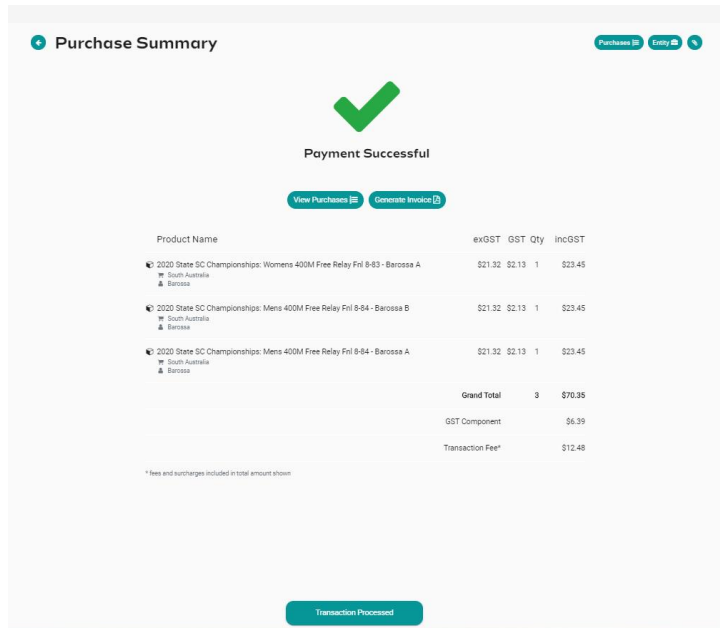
Purchase Summary

Purchases Entity

Payment Successful

View Purchases Generate Invoice

| Product Name | exGST | GST | Qty | incGST |
|---|---|---|---|---|
| 2020 State SC Championships: Womens 400M Free Relay Fnl 8-83 - Barossa A<br>South Australia<br>Barossa | $21.32 | $2.13 | 1 | $23.45 |
| 2020 State SC Championships: Mens 400M Free Relay Fnl 8-84 - Barossa B<br>South Australia<br>Barossa | $21.32 | $2.13 | 1 | $23.45 |
| 2020 State SC Championships: Mens 400M Free Relay Fnl 8-84 - Barossa A<br>South Australia<br>Barossa | $21.32 | $2.13 | 1 | $23.45 |
| Grand Total | | | 3 | $70.35 |
| GST Component | | | | $6.39 |
| Transaction Fee* | | | | $12.48 |

* fees and surcharges included in total amount shown

Transaction Processed